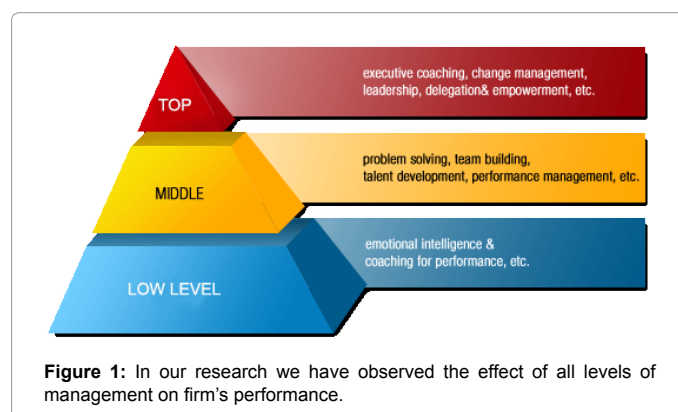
TOP

executive coaching, change management, leadership, delegation& empowerment, etc.

MIDDLE

problem solving, team building, talent development, performance management, etc.

LOW LEVEL

emotional intelligence & coaching for performance, etc.

**Figure 1:** In our research we have observed the effect of all levels of management on firm's performance.